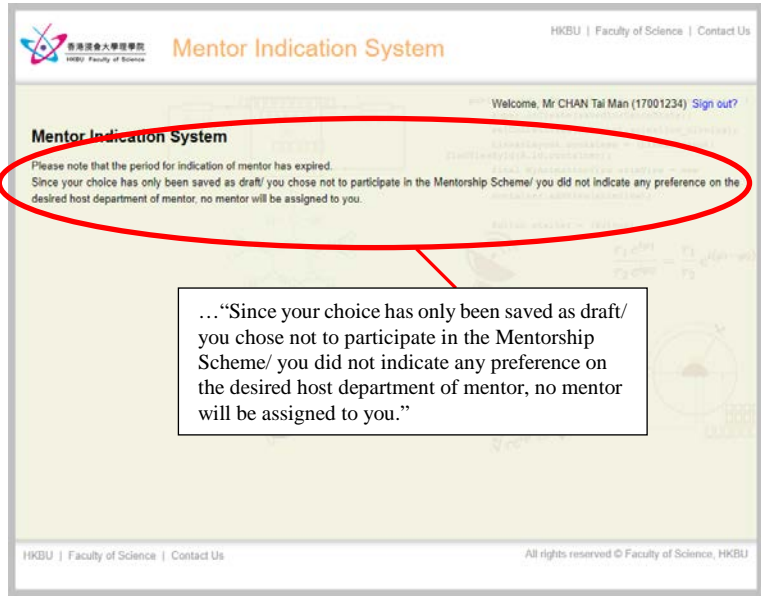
香港浸會大學理學院
HKBU Faculty of Science

Mentor Indication System

HKBU | Faculty of Science | Contact Us

Welcome, Mr CHAN Tai Man (17001234) Sign out?

Mentor Indication System

Please note that the period for indication of mentor has expired.

Since your choice has only been saved as draft/ you chose not to participate in the Mentorship Scheme/ you did not indicate any preference on the desired host department of mentor, no mentor will be assigned to you.

…"Since your choice has only been saved as draft/ you chose not to participate in the Mentorship Scheme/ you did not indicate any preference on the desired host department of mentor, no mentor will be assigned to you."

HKBU | Faculty of Science | Contact Us

All rights reserved © Faculty of Science, HKBU